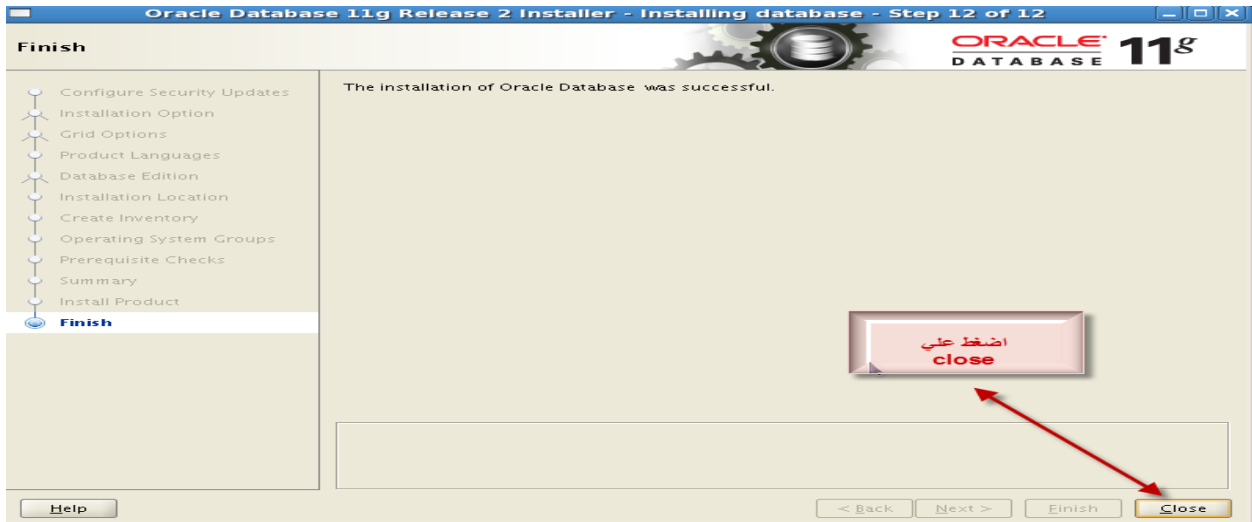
Oracle Database 11g Release 2 Installer - Installing database - Step 12 of 12

Finish

ORACLE DATABASE 11g

Configure Security Updates
Installation Option
Grid Options
Product Languages
Database Edition
Installation Location
Create Inventory
Operating System Groups
Prerequisite Checks
Summary
Install Product
Finish

The installation of Oracle Database was successful.

اضغط علي
close

Help

< Back
Next >
Finish
Close